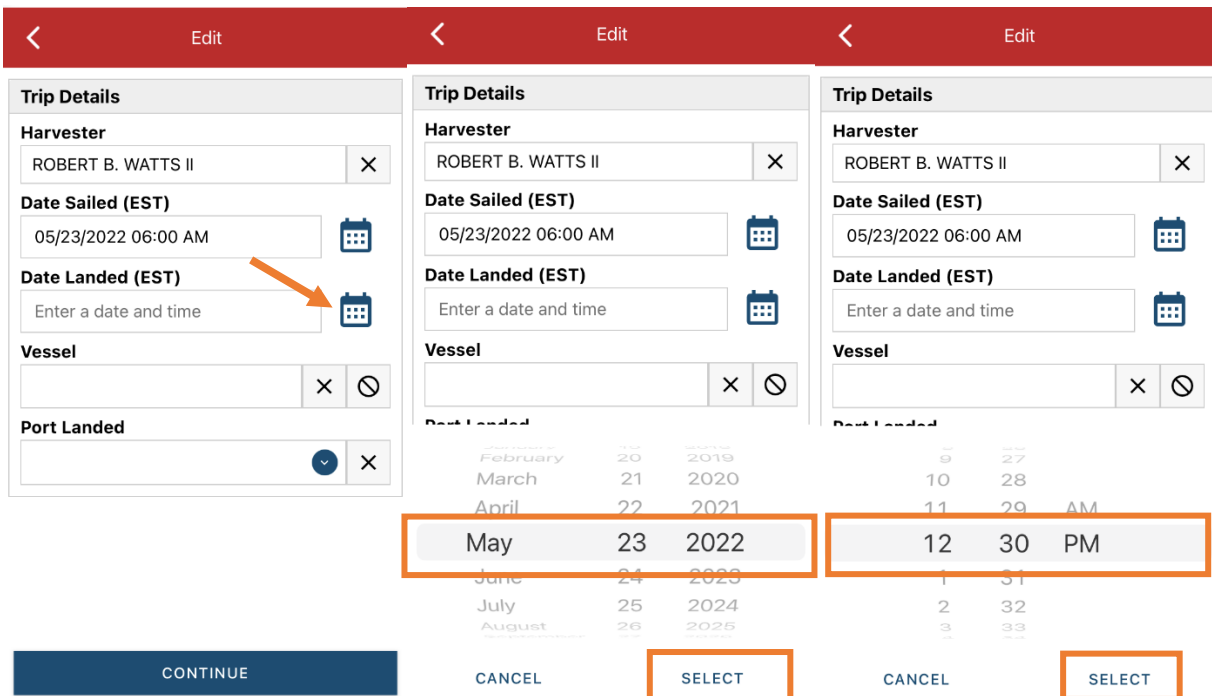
Edit

Trip Details

Harvester

ROBERT B. WATTS II

Date Sailed (EST)

05/23/2022 06:00 AM

Date Landed (EST)

Enter a date and time

Vessel

Port Landed

CONTINUE

Edit

Trip Details

Harvester

ROBERT B. WATTS II

Date Sailed (EST)

05/23/2022 06:00 AM

Date Landed (EST)

Enter a date and time

Vessel

Port Landed

February 20 2019
March 21 2020
April 22 2021
May 23 2022
June 24 2023
July 25 2024
August 26 2025

CANCEL SELECT

Edit

Trip Details

Harvester

ROBERT B. WATTS II

Date Sailed (EST)

05/23/2022 06:00 AM

Date Landed (EST)

Enter a date and time

Vessel

Port Landed

9 27
10 28
11 29 AM
12 30 PM
1 31
2 32
3 33

CANCEL SELECT